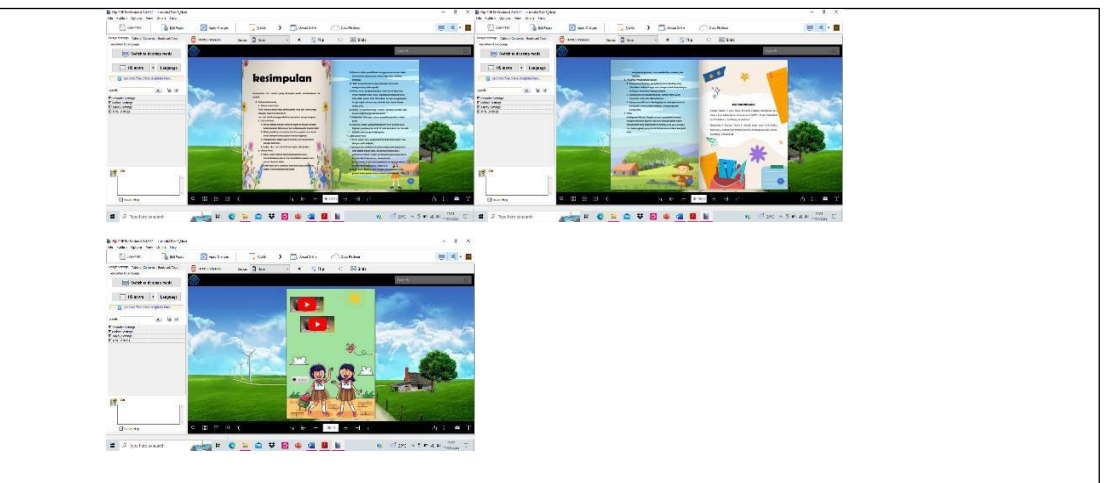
kesimpulan

Switch to design mode

HTML5 mode

Language

Type here to search

Switch to design mode

HTML5 mode

Language

Type here to search

Switch to design mode

HTML5 mode

Language

Type here to search